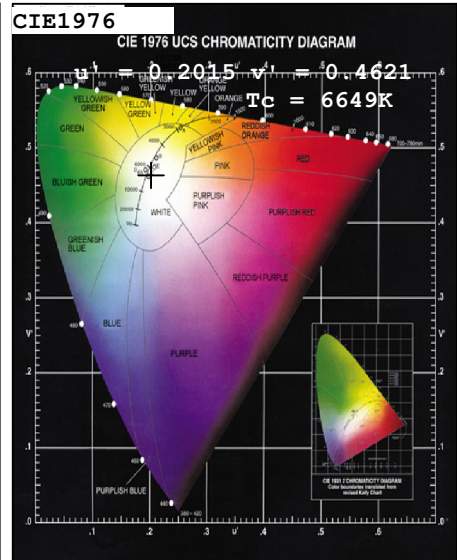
CIE1976

CIE 1976 UCS CHROMATICITY DIAGRAM

u' = 0.2015 v' = 0.4621
Tc = 6649K

.6

GREENISH YELLOW

YELLOWISH GREEN

YELLOW GREEN

YELLOW

ORANGE YELLOW

ORANGE

REDDISH ORANGE

YELLOWISH PINK

GREEN

.5

PINK

RED

700-780nm

BLUISH GREEN

WHITE

PURPLISH PINK

PURPLISH RED

.4

GREENISH BLUE

REDDISH PURPLE

.3

v'

BLUE

480

PURPLE

.2

470

.1

460

PURPLISH BLUE

440

380-420

CIE 1931 2 CHROMATICITY DIAGRAM
Color boundaries translated from revised Kelly Chart

.0

.1

.2

.3

.4

.5

.6

u'